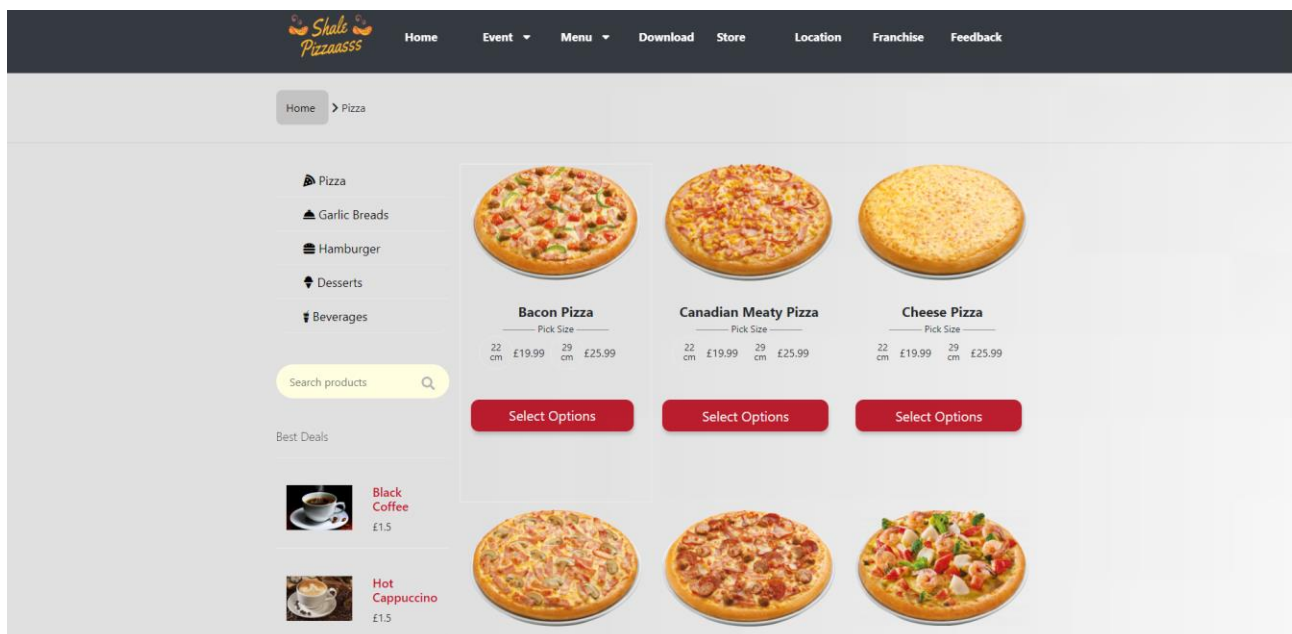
Shale Pizzaasss

Home
Event
Menu
Download
Store
Location
Franchise
Feedback

Home > Pizza

Pizza
Garlic Breads
Hamburger
Desserts
Beverages

Search products

Best Deals

Black Coffee
£1.5

Hot Cappuccino
£1.5

Bacon Pizza
Pick Size
22 cm £19.99 29 cm £25.99
Select Options

Canadian Meaty Pizza
Pick Size
22 cm £19.99 29 cm £25.99
Select Options

Cheese Pizza
Pick Size
22 cm £19.99 29 cm £25.99
Select Options